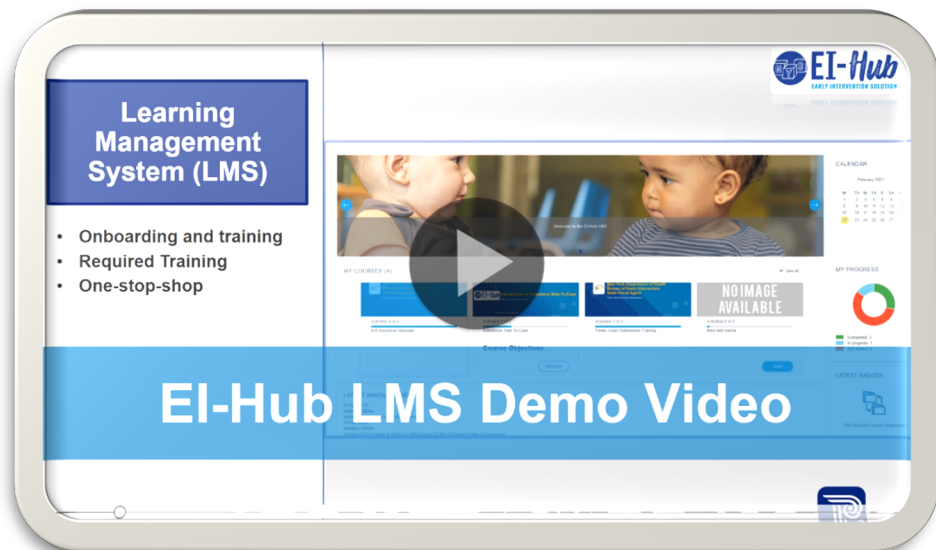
Learning Management System (LMS)

- Onboarding and training
- Required Training
- One-stop-shop

EI-Hub
EARLY INTERVENTION SOLUTION

CALENDAR

MY COURSES

MY PROGRESS

NO IMAGE AVAILABLE

Course Objectives

LATEST BADGES

EI-Hub LMS Demo Video